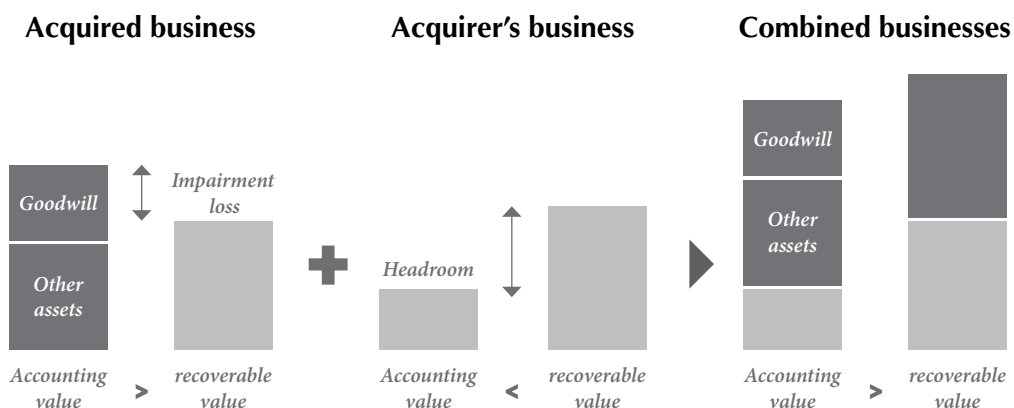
Acquired business

Acquirer's business

Combined businesses

Goodwill

Other assets

Impairment loss

Headroom

Goodwill

Other assets

Accounting value > recoverable value

Accounting value < recoverable value

Accounting value > recoverable value